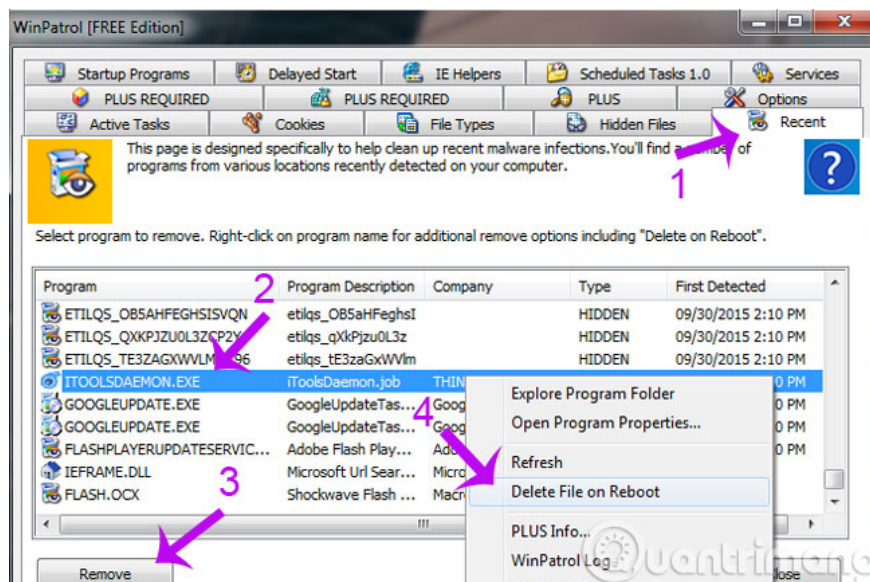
WinPatrol [FREE Edition]

Startup Programs | Delayed Start | IE Helpers | Scheduled Tasks 1.0 | Services
PLUS REQUIRED | PLUS REQUIRED | PLUS | Options
Active Tasks | Cookies | File Types | Hidden Files | Recent

This page is designed specifically to help clean up recent malware infections.You'll find a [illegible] of programs from various locations recently detected on your computer.

1

Select program to remove. Right-click on program name for additional remove options including "Delete on Reboot".

2

| Program | Program Description | Company | Type | First Detected |
|---|---|---|---|---|
| ETILQS_OB5AHFEGHSISVQN | etilqs_OB5aHFeghsI | | HIDDEN | 09/30/2015 2:10 PM |
| ETILQS_QXKPJZU0L3ZCP2Y | etilqs_qXkPjzu0L3z | | HIDDEN | 09/30/2015 2:10 PM |
| ETILQS_TE3ZAGXWVLM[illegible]96 | etilqs_tE3zaGxWVlm | | HIDDEN | 09/30/2015 2:10 PM |
| ITOOLSDAEMON.EXE | iToolsDaemon.job | THIN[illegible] | | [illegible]0 PM |
| GOOGLEUPDATE.EXE | GoogleUpdateTas... | Goog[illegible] | | |
| GOOGLEUPDATE.EXE | GoogleUpdateTas... | Goog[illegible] | | |
| FLASHPLAYERUPDATESERVIC... | Adobe Flash Play... | Ado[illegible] | | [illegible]0 PM |
| IEFRAME.DLL | Microsoft Url Sear... | Micro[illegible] | | |
| FLASH.OCX | Shockwave Flash ... | Macr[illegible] | | |

Explore Program Folder
Open Program Properties...
4
Refresh
Delete File on Reboot
PLUS Info...
WinPatrol Log

3

Remove

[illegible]lose

Quantrimang